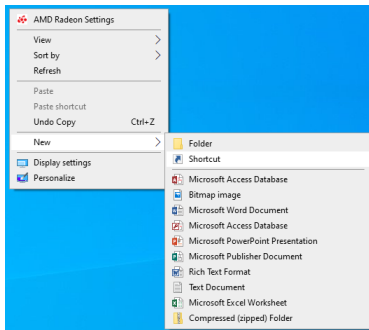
AMD Radeon Settings
View
Sort by
Refresh
Paste
Paste shortcut
Undo Copy Ctrl+Z
New
Display settings
Personalize

Folder
Shortcut
Microsoft Access Database
Bitmap image
Microsoft Word Document
Microsoft Access Database
Microsoft PowerPoint Presentation
Microsoft Publisher Document
Rich Text Format
Text Document
Microsoft Excel Worksheet
Compressed (zipped) Folder